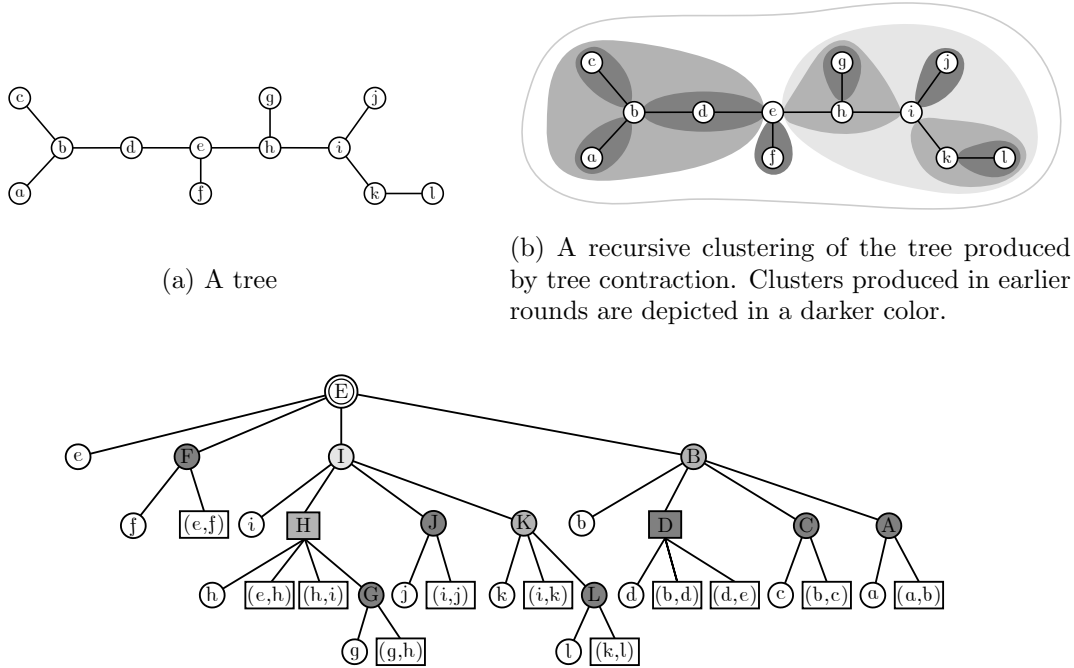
c b a d e f g h i j k l

(a) A tree

c b a d e f g h i j k l

(b) A recursive clustering of the tree produced by tree contraction. Clusters produced in earlier rounds are depicted in a darker color.

E

e F I B

f (e,f) i H J K b D C A

h (e,h) (h,i) G j (i,j) k (i,k) L d (b,d) (d,e) c (b,c) a (a,b)

g (g,h) l (k,l)